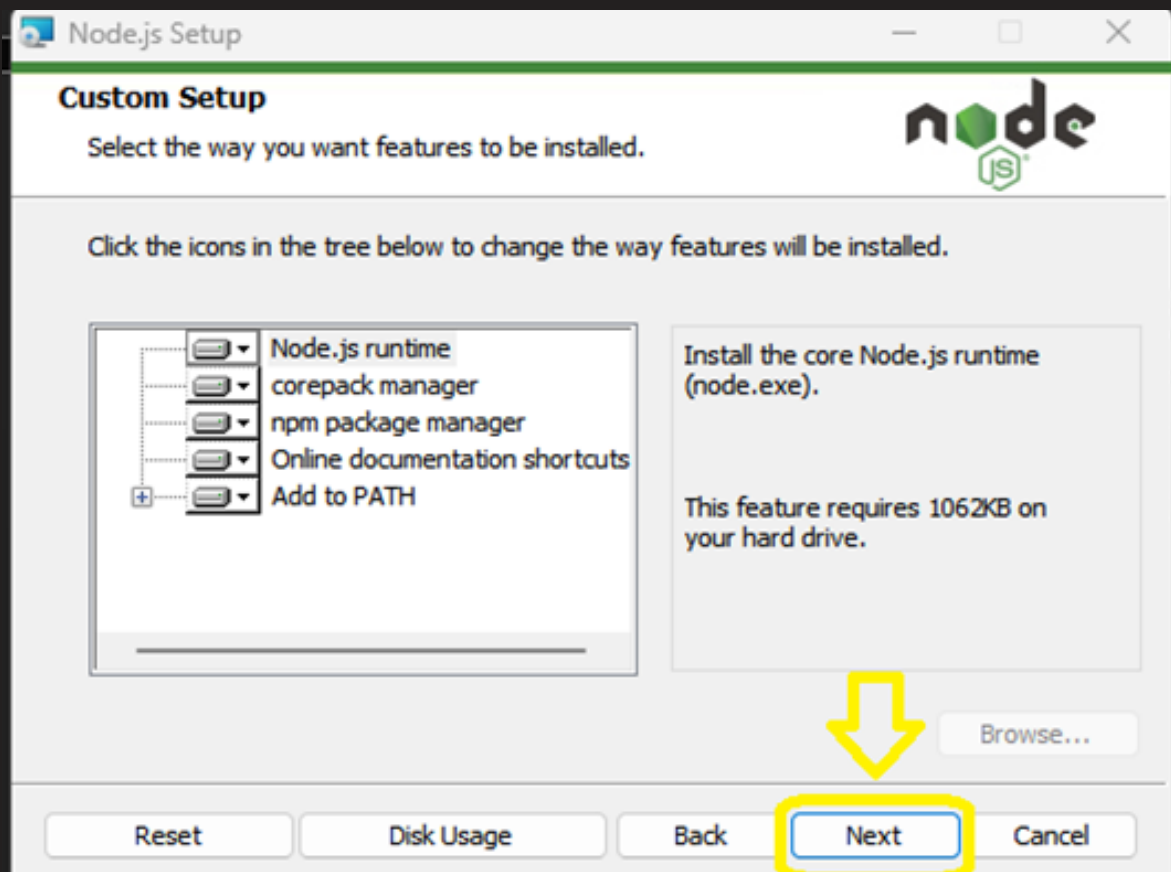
Node.js Setup

Custom Setup

Select the way you want features to be installed.

node JS

Click the icons in the tree below to change the way features will be installed.

Node.js runtime
corepack manager
npm package manager
Online documentation shortcuts
Add to PATH

Install the core Node.js runtime (node.exe).

This feature requires 1062KB on your hard drive.

Browse...

Reset
Disk Usage
Back
Next
Cancel